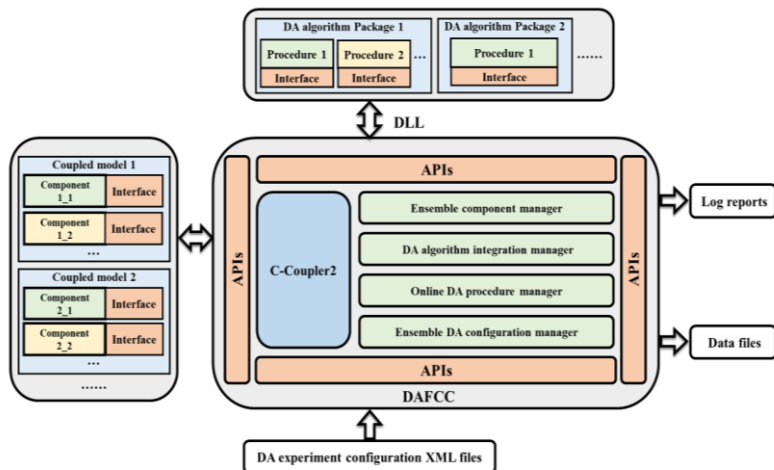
DA algorithm Package 1
Procedure 1
Interface
Procedure 2
Interface
...
DA algorithm Package 2
Procedure 1
Interface
......

DLL

Coupled model 1
Component 1_1
Interface
Component 1_2
Interface
...
Coupled model 2
Component 2_1
Interface
Component 2_2
Interface
...
......

APIs
APIs
C-Coupler2
Ensemble component manager
DA algorithm integration manager
Online DA procedure manager
Ensemble DA configuration manager
APIs
APIs
DAFCC

Log reports
Data files

DA experiment configuration XML files